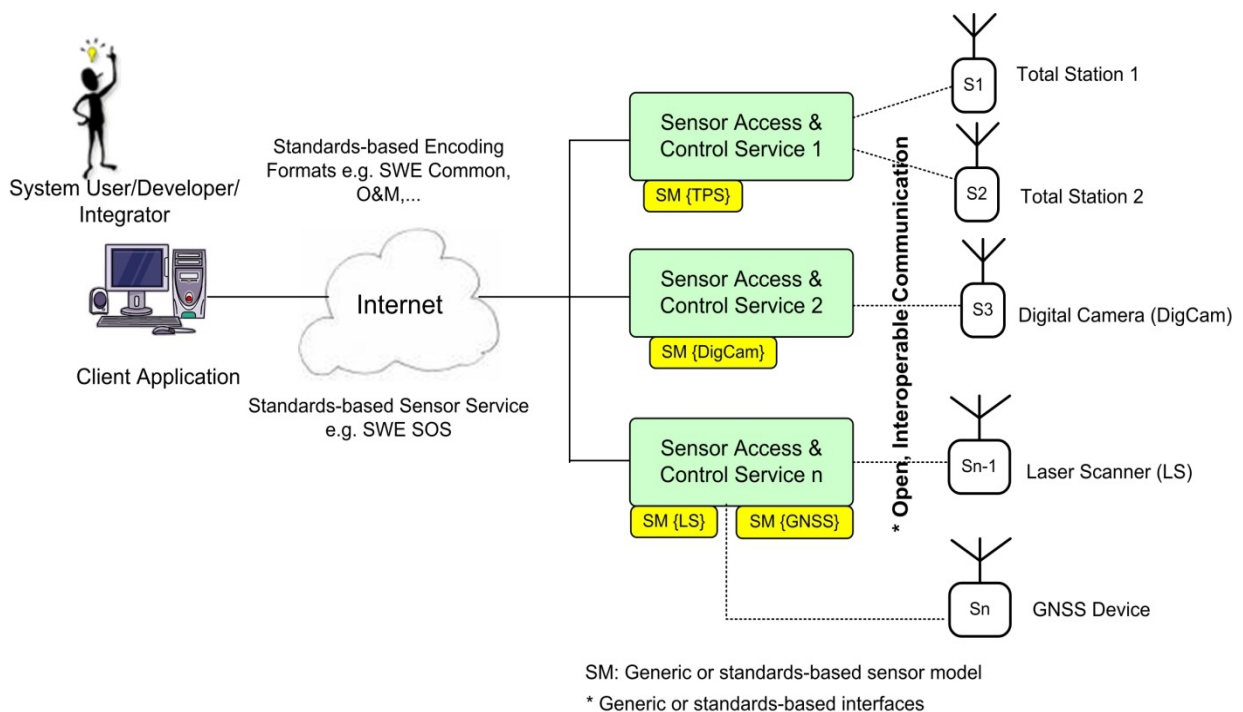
System User/Developer/ Integrator

Client Application

Standards-based Encoding Formats e.g. SWE Common, O&M,...

Internet

Standards-based Sensor Service e.g. SWE SOS

Sensor Access & Control Service 1

SM {TPS}

Sensor Access & Control Service 2

SM {DigCam}

Sensor Access & Control Service n

SM {LS}

SM {GNSS}

* Open, Interoperable Communication

S1

Total Station 1

S2

Total Station 2

S3

Digital Camera (DigCam)

Sn-1

Laser Scanner (LS)

Sn

GNSS Device

SM: Generic or standards-based sensor model

* Generic or standards-based interfaces